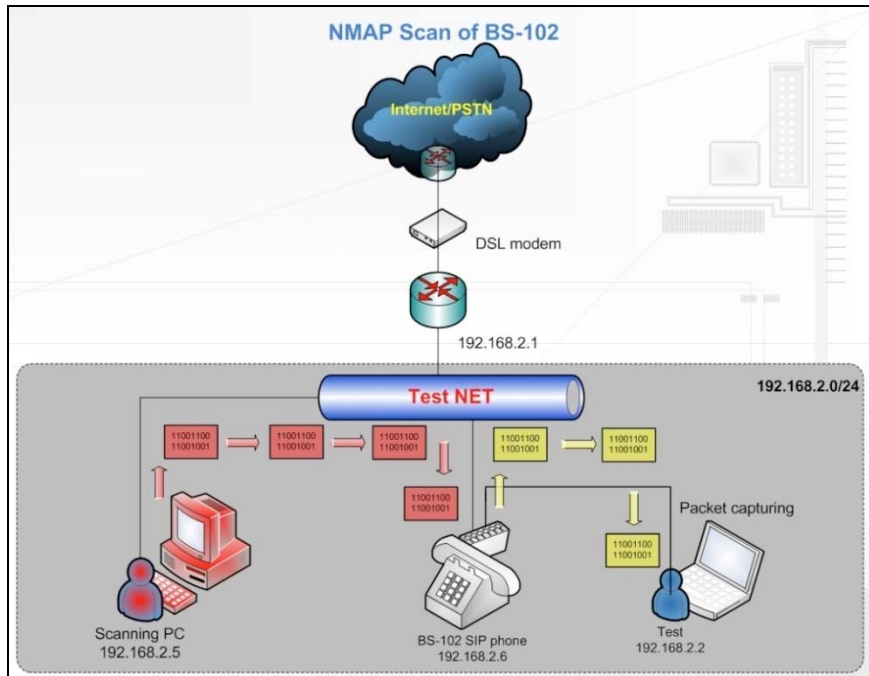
NMAP Scan of BS-102

Internet/PSTN

DSL modem

192.168.2.1

Test NET

192.168.2.0/24

11001100
11001001

11001100
11001001

11001100
11001001

11001100
11001001

11001100
11001001

11001100
11001001

11001100
11001001

Packet capturing

Scanning PC
192.168.2.5

BS-102 SIP phone
192.168.2.6

Test
192.168.2.2